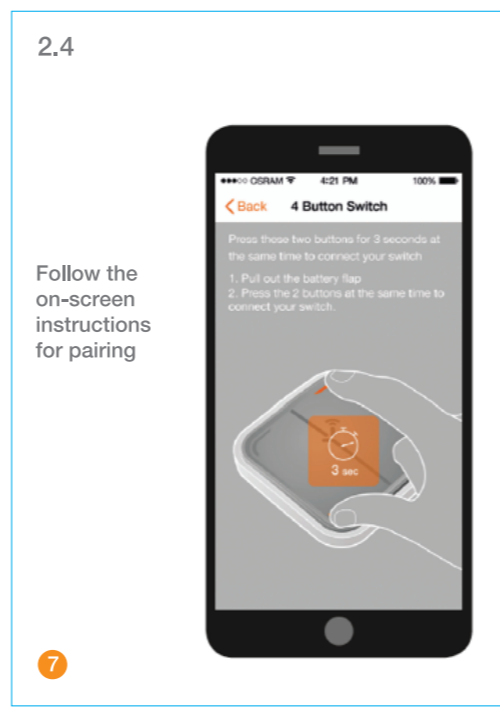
2.4

Follow the on-screen instructions for pairing

●●●○○ OSRAM 4:21 PM 100%

Back 4 Button Switch

Press these two buttons for 3 seconds at the same time to connect your switch

1. Pull out the battery flap
2. Press the 2 buttons at the same time to connect your switch.

3 sec

7